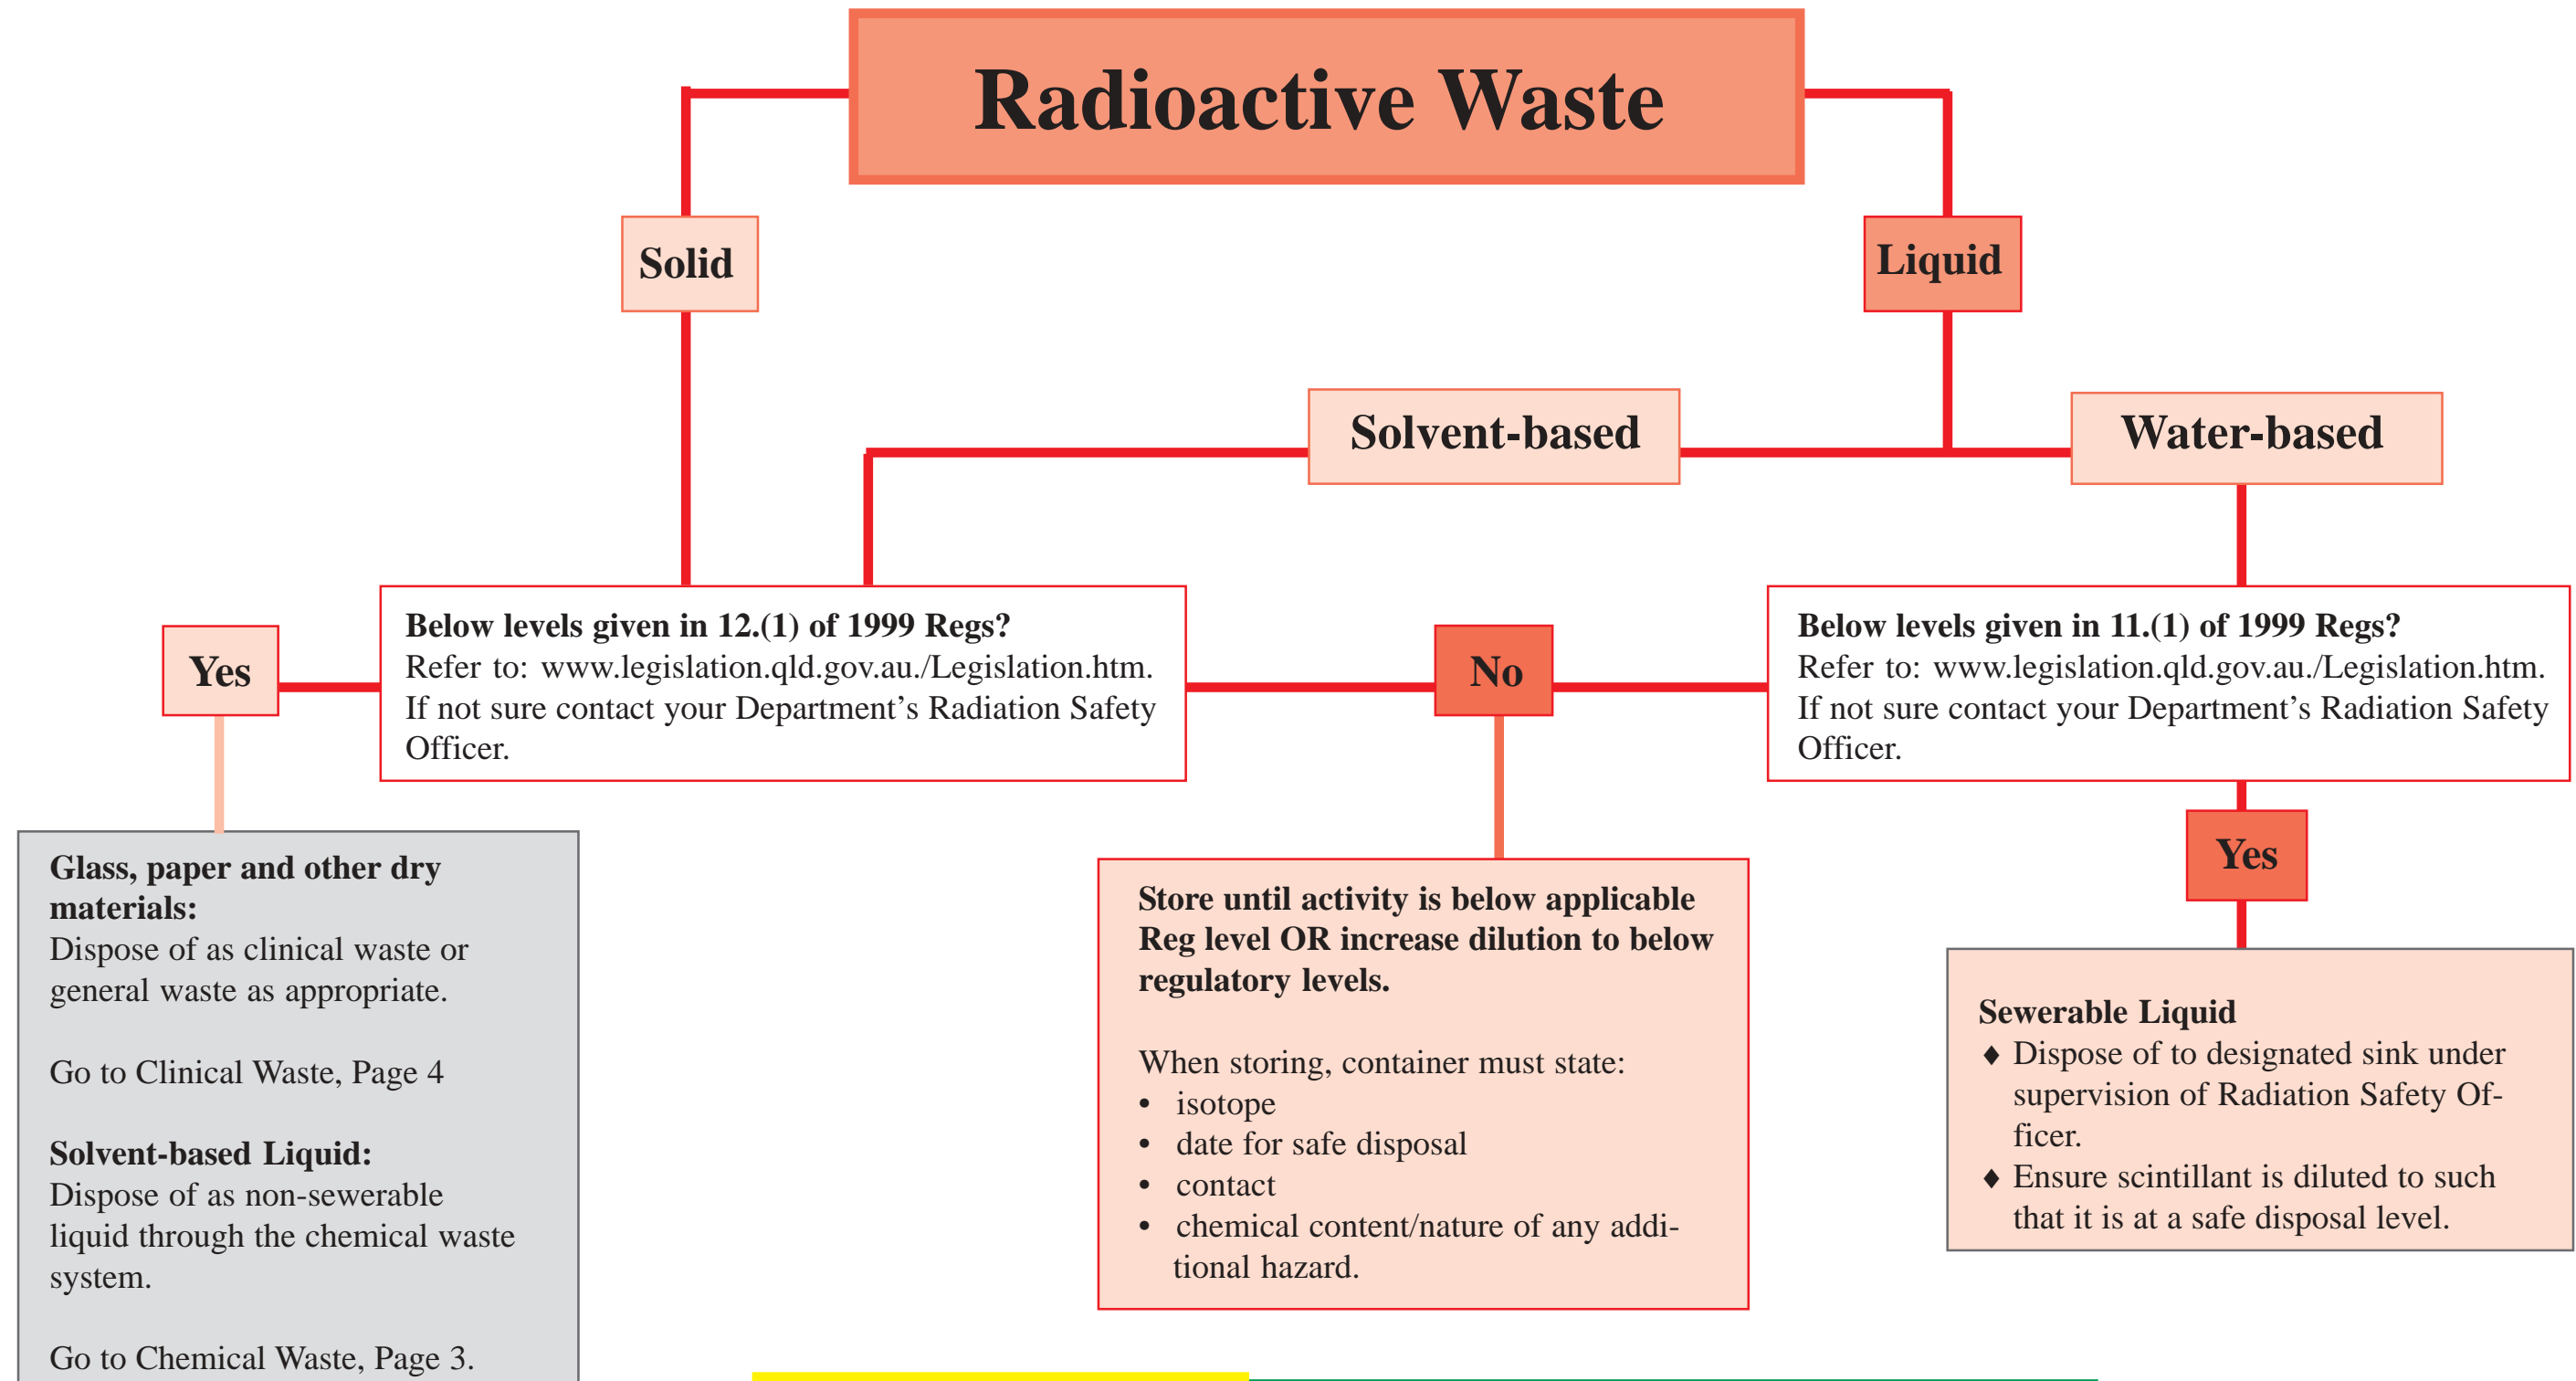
Radioactive Waste

Solid

Liquid

Solvent-based

Water-based

Yes

**Below levels given in 12.(1) of 1999 Regs?**
Refer to: www.legislation.qld.gov.au./Legislation.htm. If not sure contact your Department's Radiation Safety Officer.

No

**Below levels given in 11.(1) of 1999 Regs?**
Refer to: www.legislation.qld.gov.au./Legislation.htm. If not sure contact your Department's Radiation Safety Officer.

Yes

**Glass, paper and other dry materials:**
Dispose of as clinical waste or general waste as appropriate.

Go to Clinical Waste, Page 4

**Solvent-based Liquid:**
Dispose of as non-sewerable liquid through the chemical waste system.

Go to Chemical Waste, Page 3.

**Store until activity is below applicable Reg level OR increase dilution to below regulatory levels.**

When storing, container must state:
• isotope
• date for safe disposal
• contact
• chemical content/nature of any additional hazard.

**Sewerable Liquid**
♦ Dispose of to designated sink under supervision of Radiation Safety Officer.
♦ Ensure scintillant is diluted to such that it is at a safe disposal level.